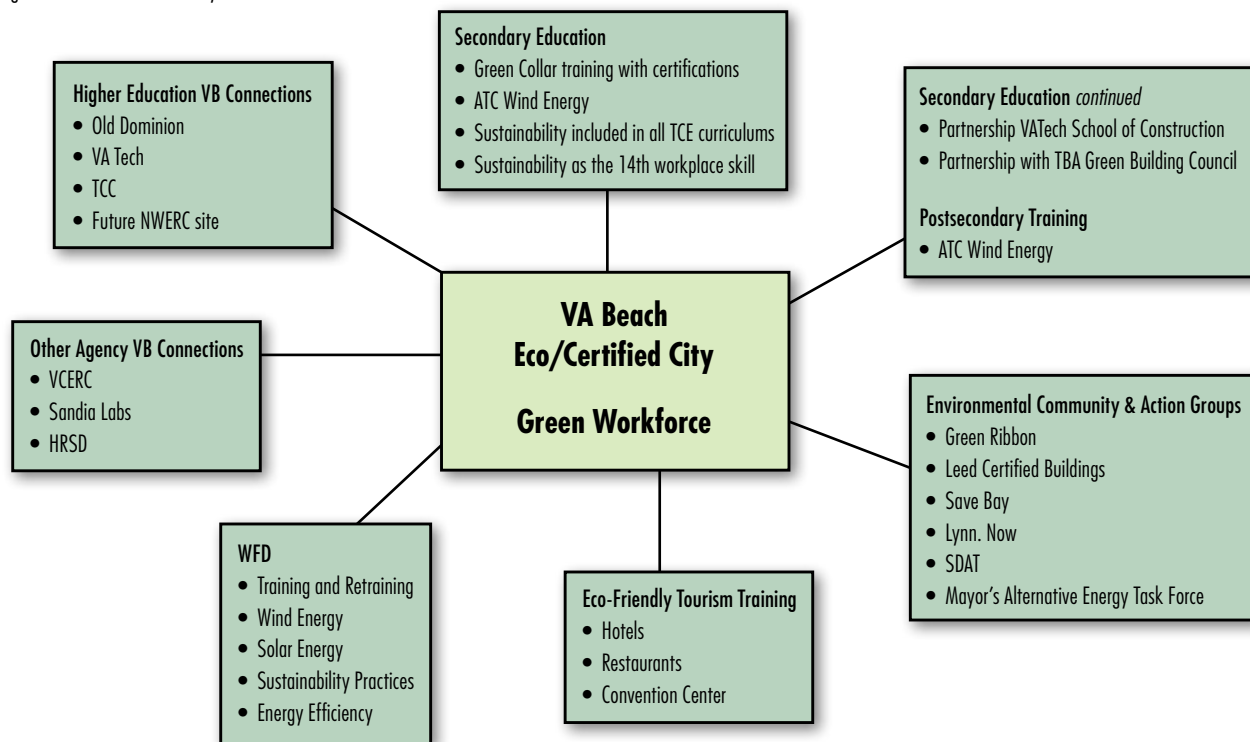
VA Beach
Eco/Certified City

Green Workforce

Secondary Education
- Green Collar training with certifications
- ATC Wind Energy
- Sustainability included in all TCE curriculums
- Sustainability as the 14th workplace skill

Higher Education VB Connections
- Old Dominion
- VA Tech
- TCC
- Future NWERC site

Secondary Education *continued*
- Partnership VATech School of Construction
- Partnership with TBA Green Building Council

Postsecondary Training
- ATC Wind Energy

Other Agency VB Connections
- VCERC
- Sandia Labs
- HRSD

Environmental Community & Action Groups
- Green Ribbon
- Leed Certified Buildings
- Save Bay
- Lynn. Now
- SDAT
- Mayor's Alternative Energy Task Force

WFD
- Training and Retraining
- Wind Energy
- Solar Energy
- Sustainability Practices
- Energy Efficiency

Eco-Friendly Tourism Training
- Hotels
- Restaurants
- Convention Center